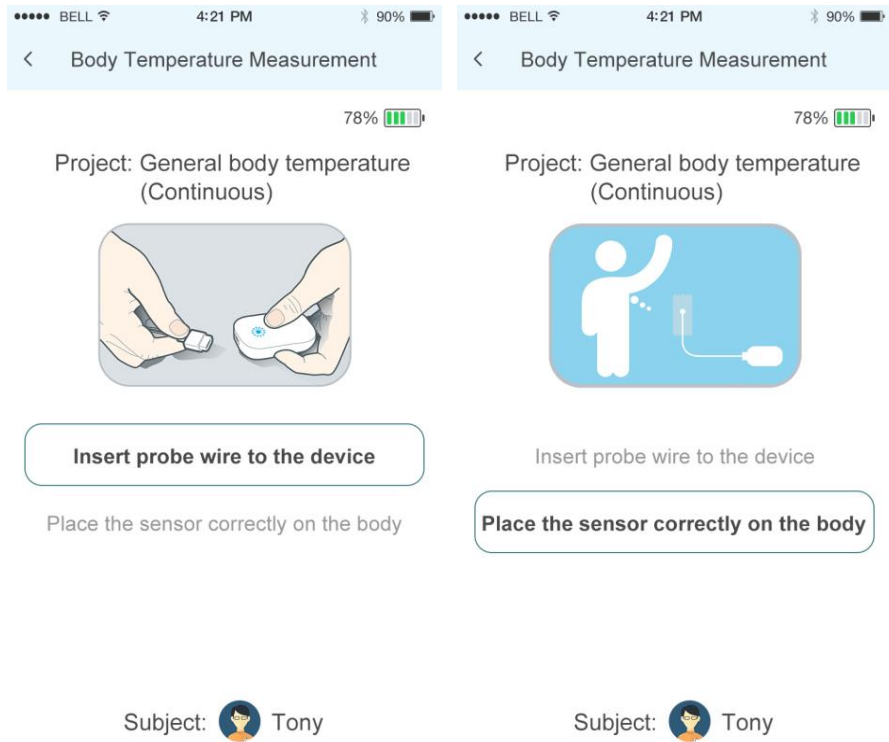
●●●●● BELL 4:21 PM 90%

<

Body Temperature Measurement

78%

Project: General body temperature (Continuous)

Insert probe wire to the device

Place the sensor correctly on the body

Subject: Tony

●●●●● BELL 4:21 PM 90%

<

Body Temperature Measurement

78%

Project: General body temperature (Continuous)

Insert probe wire to the device

Place the sensor correctly on the body

Subject: Tony